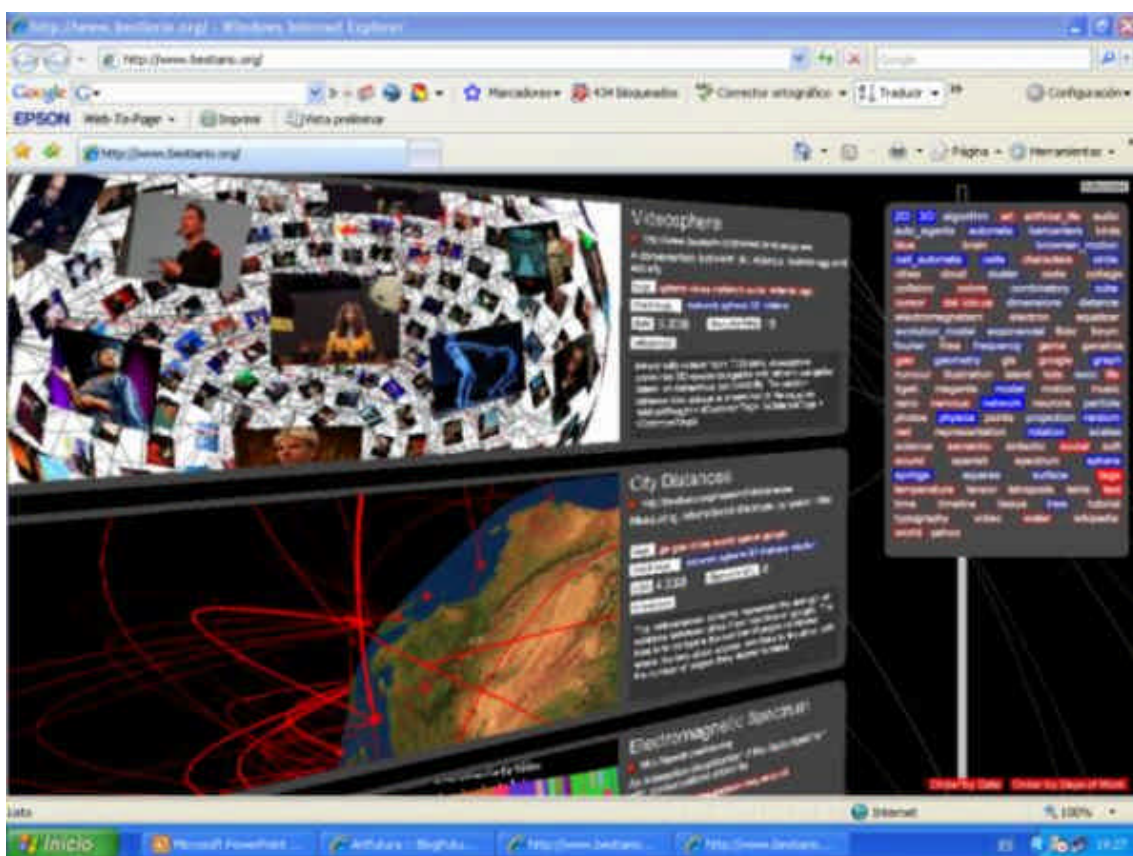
http://www.bestiario.org/ - Windows Internet Explorer

http://www.bestiario.org/

Google

Google G-

Marcadores 434 bloqueados Corrector ortográfico Traducir Configuración

EPSON Web-To-Page Imprimir Vista preliminar

http://www.bestiario.org/

Página Herramientas

Videosphere

City Distances

Electromagnetic Spectrum

2D 3D algorithm art artificial_life audio auto_agents automata barcelona birds blue brain brownian_motion cell_automata cells characters circle cities cloud cluster code collage collisions colors combinatory cube cursor dar_sincuna dimensions distance electromagnetism electron equalizer evolution_model exponential flow forum fourier free frequency game genetics geo geometry gis google graph humour illustration island java lexic life light magenta model motion music nano network network neurons particle photos physics points projection random red representation rotation scales science semantics similarity social soft sound spanish spectrum sphere springs squares surface tags temperature tension tensegrity textile text time timeline texture tree tutorial typography video water wikipedia world yahoo

Order by Date Order by Days of Work

Listo

Internet

100%

Inicio Microsoft PowerPoint ... Artfutura - BlogFutu... http://www.bestiario... http://www.bestiario...

ES 19:27